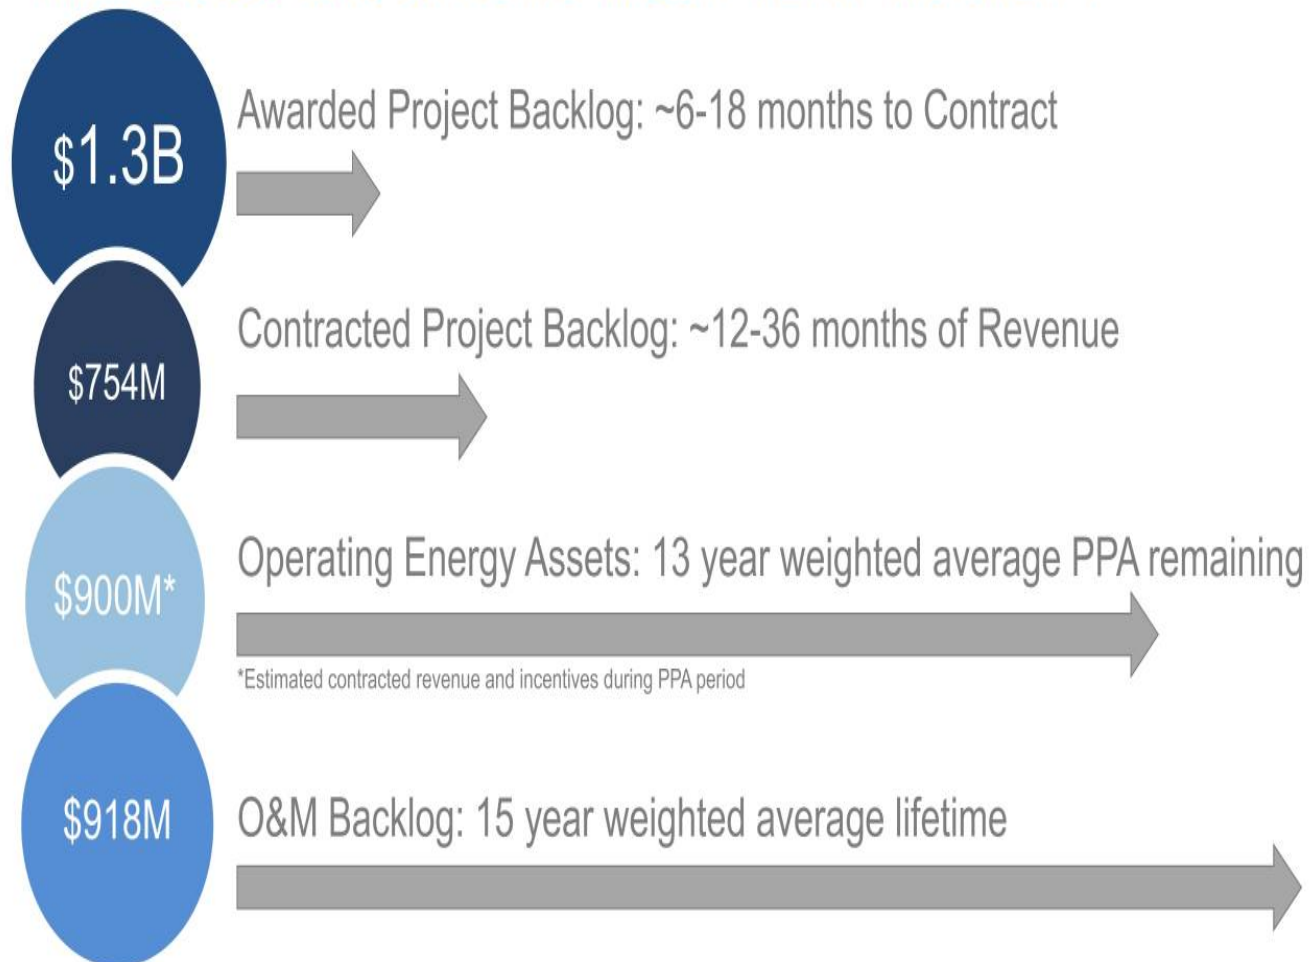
$1.3B

Awarded Project Backlog: ~6-18 months to Contract

$754M

Contracted Project Backlog: ~12-36 months of Revenue

$900M*

Operating Energy Assets: 13 year weighted average PPA remaining

*Estimated contracted revenue and incentives during PPA period

$918M

O&M Backlog: 15 year weighted average lifetime